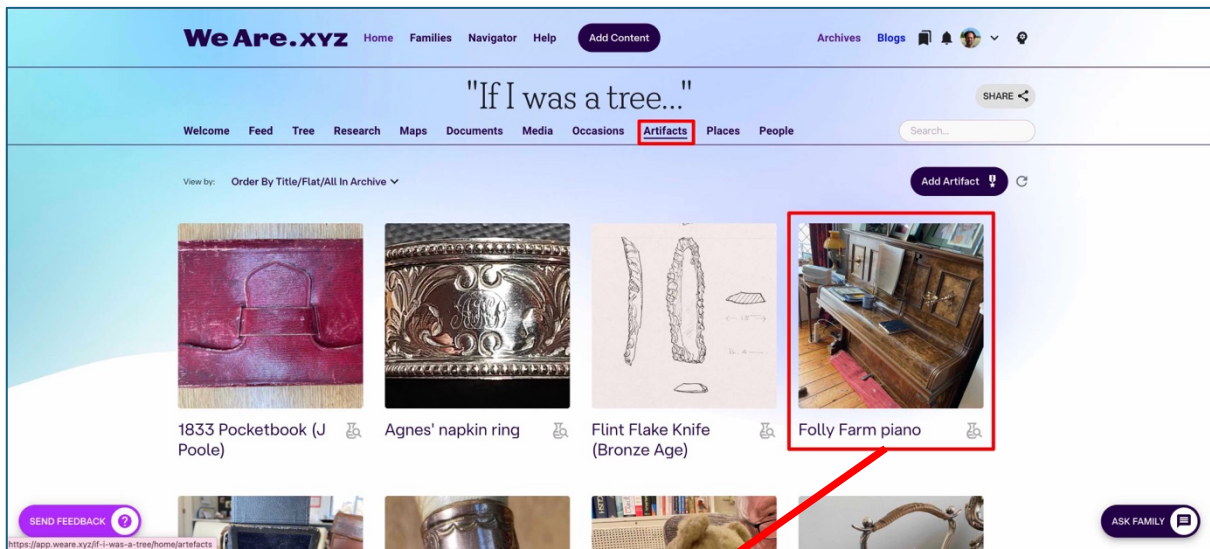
WeAre.xyz Home Families Navigator Help Add Content Archives Blogs

"If I was a tree..."

SHARE

Welcome Feed Tree Research Maps Documents Media Occasions Artifacts Places People

Search...

View by: Order By Title/Flat/All In Archive

Add Artifact

1833 Pocketbook (J Poole)

Agnes' napkin ring

Flint Flake Knife (Bronze Age)

Folly Farm piano

SEND FEEDBACK

ASK FAMILY

https://app.weare.xyz/if-i-was-a-tree/home/artefacts